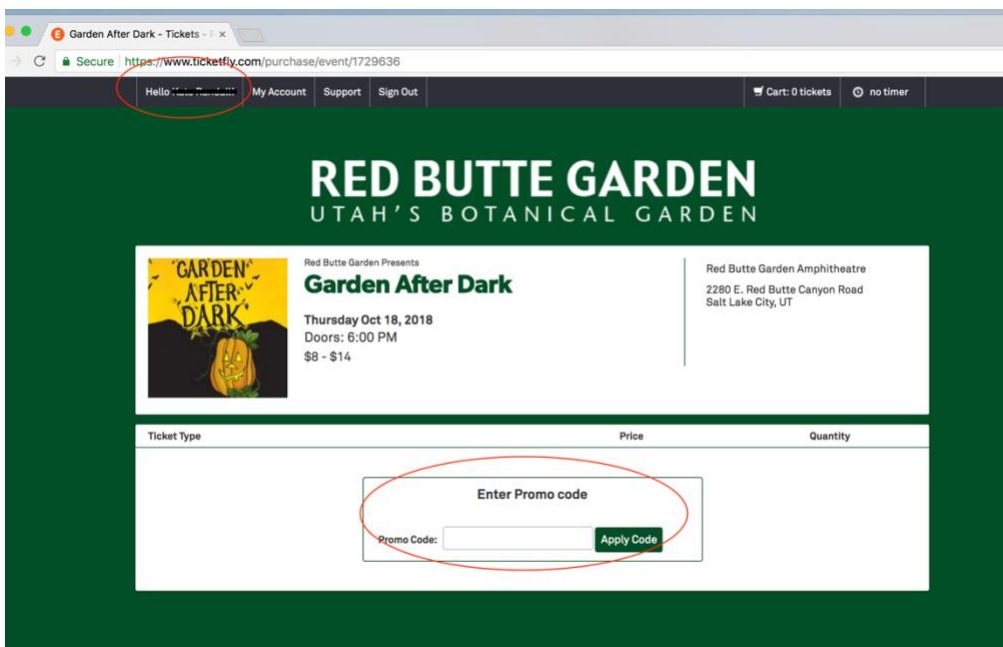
Garden After Dark - Tickets - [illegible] ×

Secure https://www.ticketfly.com/purchase/event/1729636

Hello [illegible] My Account Support Sign Out

Cart: 0 tickets no timer

RED BUTTE GARDEN
UTAH'S BOTANICAL GARDEN

GARDEN AFTER DARK

Red Butte Garden Presents
Garden After Dark
Thursday Oct 18, 2018
Doors: 6:00 PM
$8 - $14

Red Butte Garden Amphitheatre
2280 E. Red Butte Canyon Road
Salt Lake City, UT

| Ticket Type | Price | Quantity |
|---|---|---|

Enter Promo code

Promo Code: Apply Code